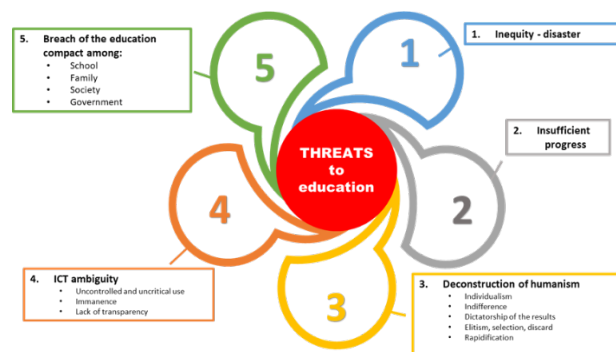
5. Breach of the education compact among:
- School
- Family
- Society
- Government

5

1

1. Inequity - disaster

THREATS to education

2. Insufficient progress

2

4

4. ICT ambiguity
- Uncontrolled and uncritical use
- Immanence
- Lack of transparency

3

3. Deconstruction of humanism
- Individualism
- Indifference
- Dictatorship of the results
- Elitism, selection, discard
- Rapidification